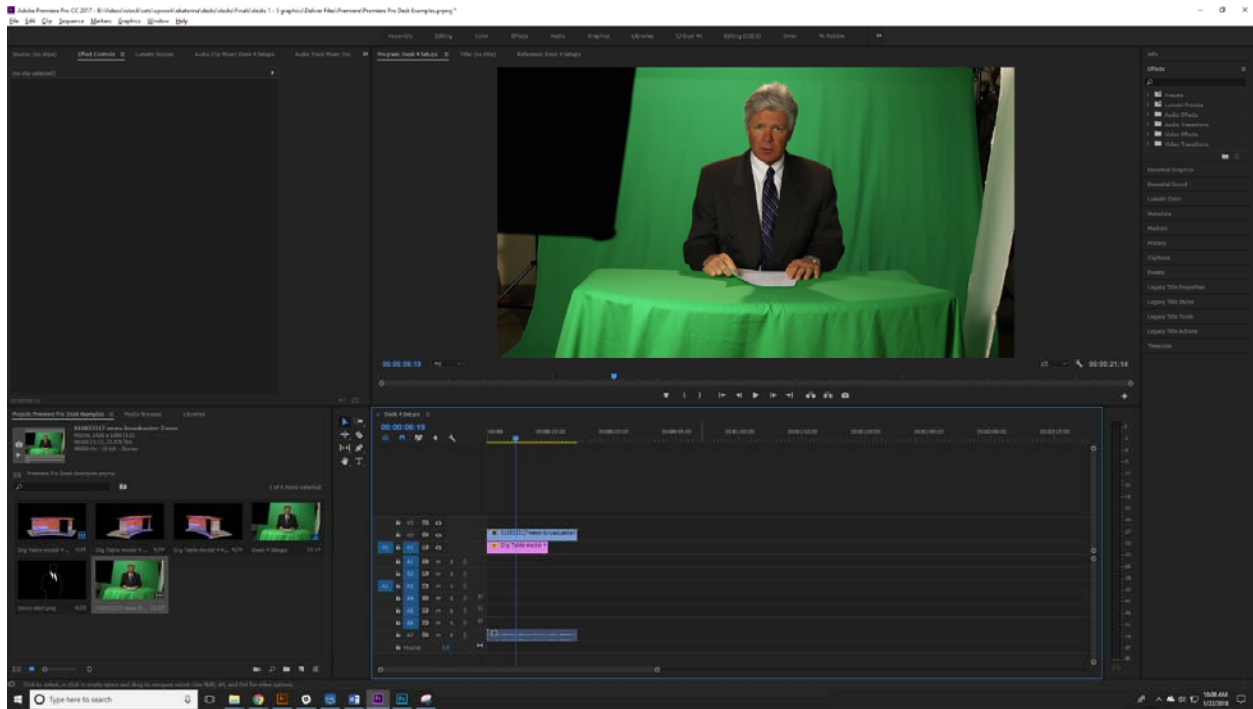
Adobe Premiere Pro CC 2017 - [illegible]\Premiere Pro Desk Examples.prproj *

File Edit Clip Sequence Markers Graphics Window Help

Assembly Editing Color Effects Audio Graphics Libraries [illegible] Editing (CS5.5) Error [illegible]

Source: (no clips) Effect Controls Lumetri Scopes Audio Clip Mixer: Desk 4 Setups Audio Track Mixer: De

(no clip selected)

Program: Desk 4 Setups Title: (no title) Reference: Desk 4 Setups

00:00:06:18 Fit 1/2 00:00:21:14

Project: Premiere Pro Desk Examples Media Browser Libraries

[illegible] news broadcaster 2.mov

Premiere Pro Desk Examples.prproj

1 of 6 items selected

Dig Table model 4 ... Dig Table model 4 ... Dig Table model 4 ... Desk 4 Setups

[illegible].png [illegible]

Desk 4 Setups

00:00:06:18

V3 V2 V1 A1 A2 A3 A4 A5 A6 A7 Master

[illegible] news broadcaster

Dig Table model 1

Info

Effects

Presets
Lumetri Presets
Audio Effects
Audio Transitions
Video Effects
Video Transitions

Essential Graphics
Essential Sound
Lumetri Color
Metadata
Markers
History
Captions
Events
Legacy Title Properties
Legacy Title Styles
Legacy Title Tools
Legacy Title Actions
Timecode

Click to select, or click in empty space and drag to marquee select. Use Shift, Alt, and Ctrl for other options.

Type here to search

10:06 AM
1/23/2018